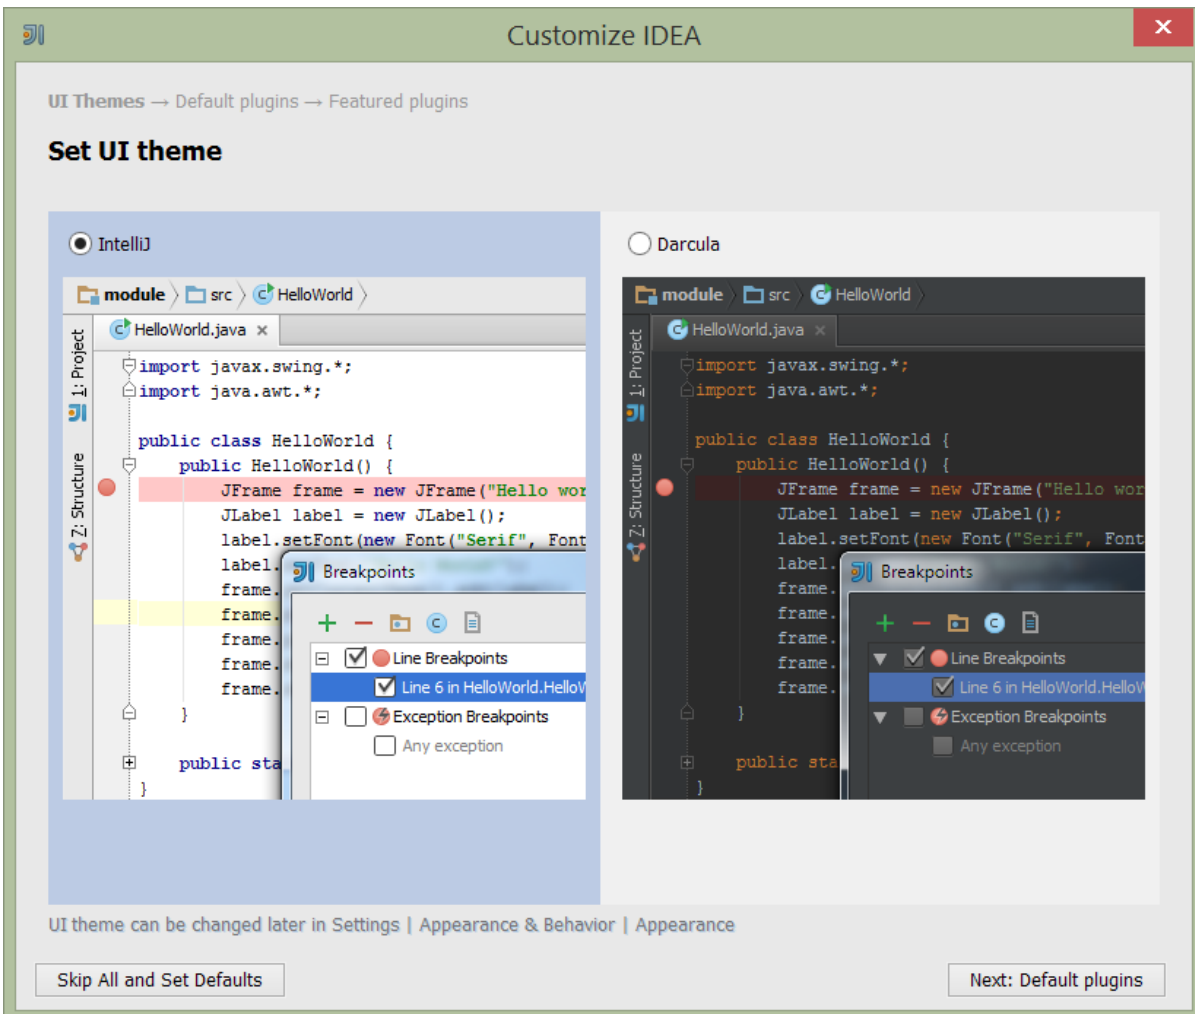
Customize IDEA

UI Themes → Default plugins → Featured plugins

Set UI theme

IntelliJ

module src HelloWorld

HelloWorld.java ×

1: Project

Z: Structure

import javax.swing.*;
import java.awt.*;

public class HelloWorld {
    public HelloWorld() {
        JFrame frame = new JFrame("Hello wor
        JLabel label = new JLabel();
        label.setFont(new Font("Serif", Font
        label.
        frame.
        frame.
        frame.
        frame.
        frame.
    }

    public sta
}

Breakpoints

Line Breakpoints
Line 6 in HelloWorld.HelloW
Exception Breakpoints
Any exception

Darcula

module src HelloWorld

HelloWorld.java ×

1: Project

Z: Structure

import javax.swing.*;
import java.awt.*;

public class HelloWorld {
    public HelloWorld() {
        JFrame frame = new JFrame("Hello wor
        JLabel label = new JLabel();
        label.setFont(new Font("Serif", Font
        label.
        frame.
        frame.
        frame.
        frame.
        frame.
    }

    public sta
}

Breakpoints

Line Breakpoints
Line 6 in HelloWorld.HelloW
Exception Breakpoints
Any exception

UI theme can be changed later in Settings | Appearance & Behavior | Appearance

Skip All and Set Defaults

Next: Default plugins